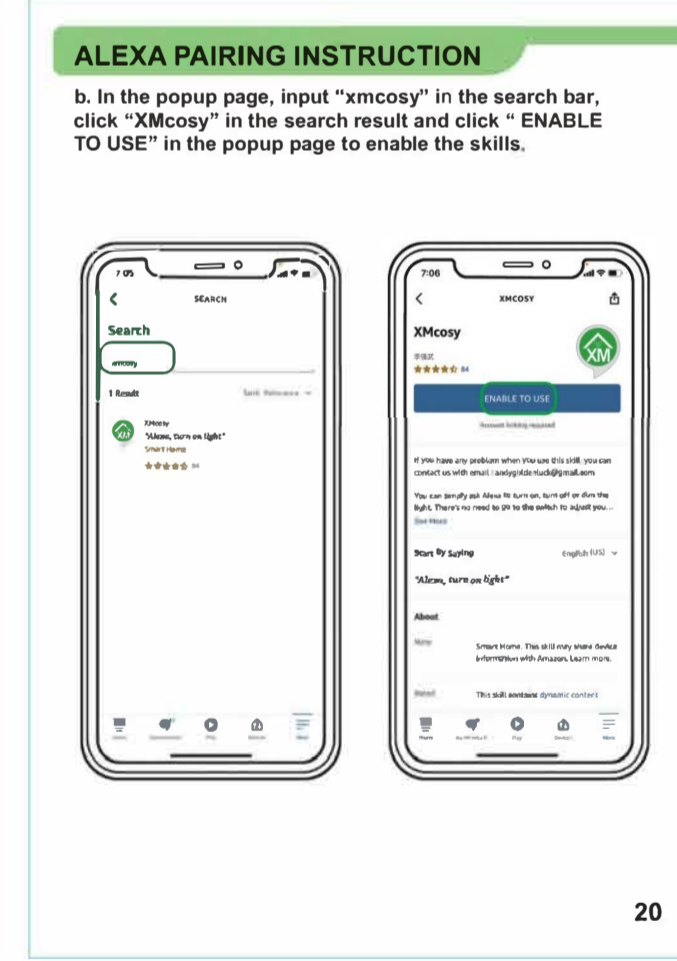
ALEXA PAIRING INSTRUCTION

b. In the popup page, input "xmcosy" in the search bar, click "XMcosy" in the search result and click " ENABLE TO USE" in the popup page to enable the skills.

7:05

SEARCH

Search

xmcosy

1 Result

Sort: Relevance

XMcosy

"Alexa, turn on light"

Smart Home

84

7:06

XMCOSY

XMcosy

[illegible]

84

XM

ENABLE TO USE

Account linking required

If you have any problem when you use this skill, you can contact us with email : andygildenluck@gmail.com

You can simply ask Alexa to turn on, turn off or dim the light. There's no need to go to the switch to adjust you...

See More

Start By Saying

English (US)

"Alexa, turn on light"

About

Smart Home. This skill may share device information with Amazon. Learn more.

This skill contains dynamic content

Home

Play

Devices

More

20